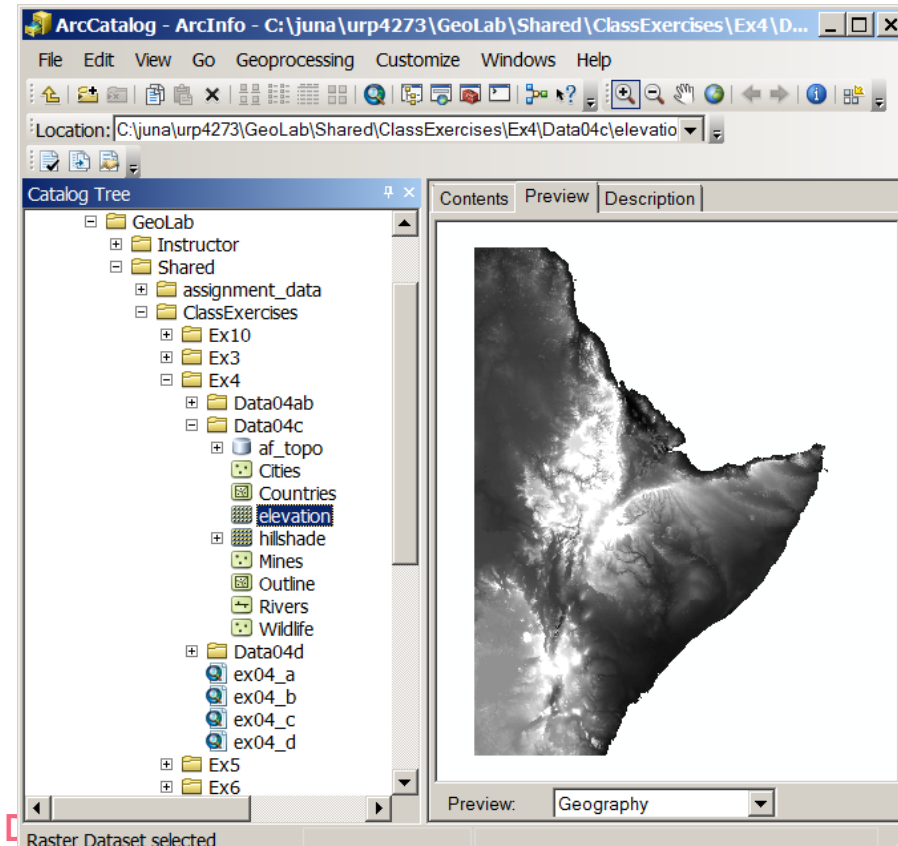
ArcCatalog - ArcInfo - C:\juna\urp4273\GeoLab\Shared\ClassExercises\Ex4\D...

File Edit View Go Geoprocessing Customize Windows Help

Location: C:\juna\urp4273\GeoLab\Shared\ClassExercises\Ex4\Data04c\elevatio

Catalog Tree

GeoLab
Instructor
Shared
assignment_data
ClassExercises
Ex10
Ex3
Ex4
Data04ab
Data04c
af_topo
Cities
Countries
elevation
hillshade
Mines
Outline
Rivers
Wildlife
Data04d
ex04_a
ex04_b
ex04_c
ex04_d
Ex5
Ex6

Contents Preview Description

Preview: Geography

Raster Dataset selected